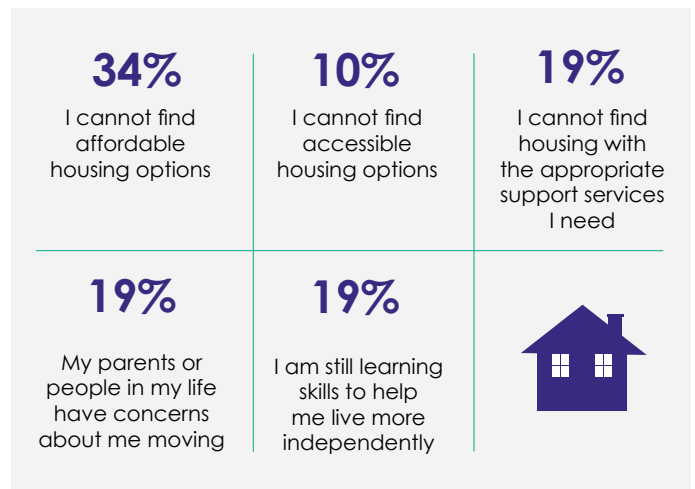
34%
I cannot find affordable housing options

10%
I cannot find accessible housing options

19%
I cannot find housing with the appropriate support services I need

19%
My parents or people in my life have concerns about me moving

19%
I am still learning skills to help me live more independently